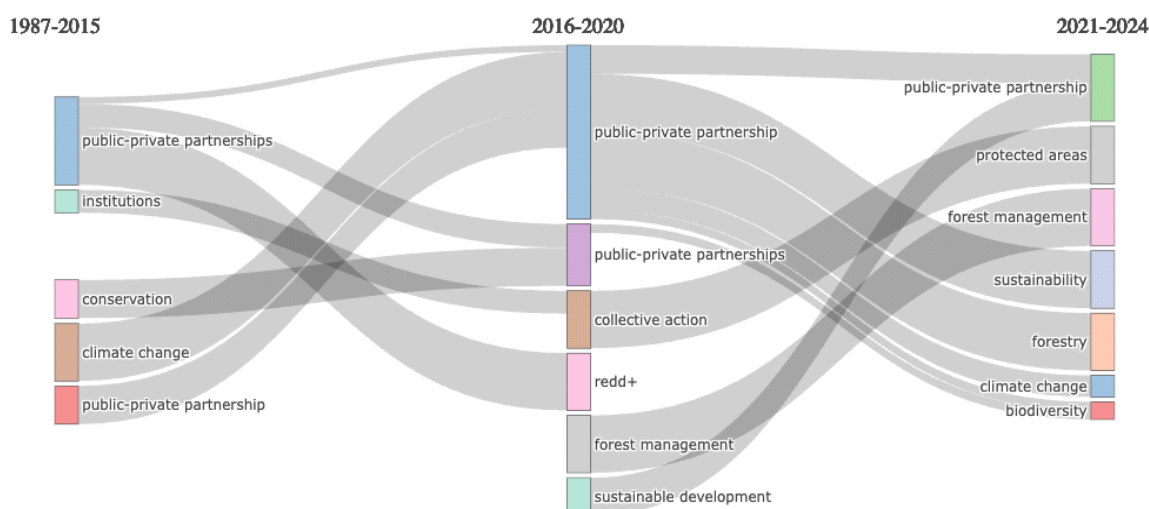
1987-2015

2016-2020

2021-2024

public-private partnerships

institutions

conservation

climate change

public-private partnership

public-private partnership

public-private partnerships

collective action

redd+

forest management

sustainable development

public-private partnership

protected areas

forest management

sustainability

forestry

climate change

biodiversity